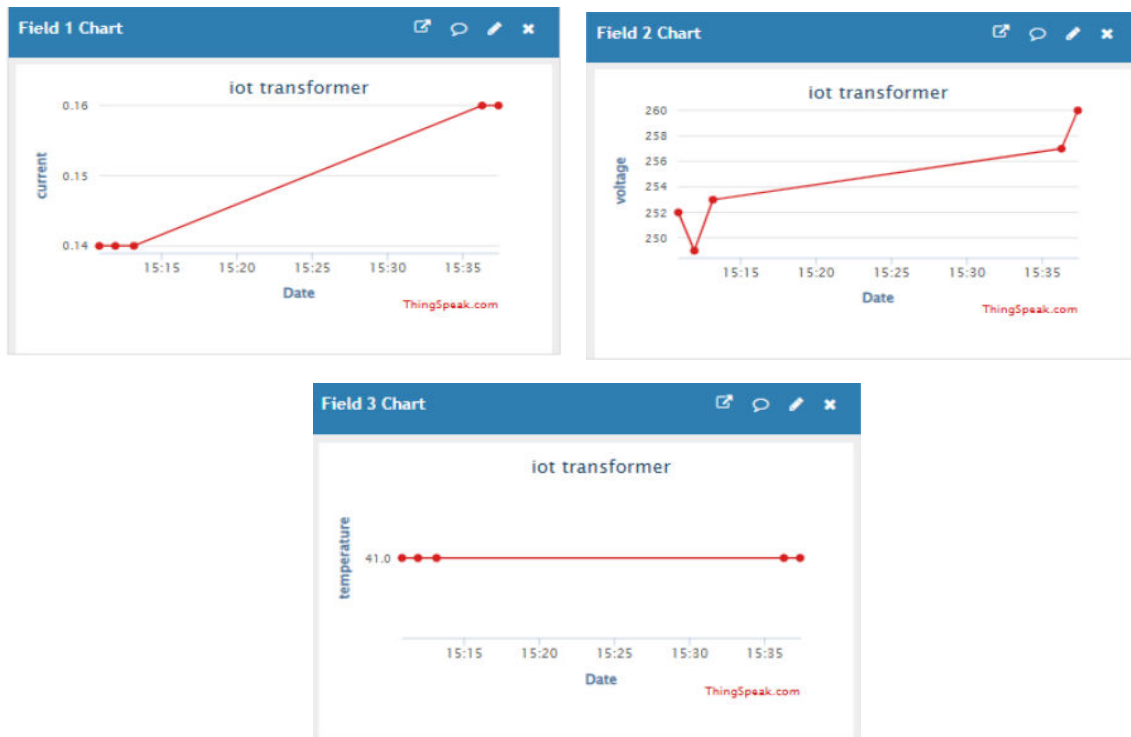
Field 1 Chart

iot transformer

current

0.16

0.15

0.14

15:15 15:20 15:25 15:30 15:35

Date

ThingSpeak.com

Field 2 Chart

iot transformer

voltage

260

258

256

254

252

250

15:15 15:20 15:25 15:30 15:35

Date

ThingSpeak.com

Field 3 Chart

iot transformer

temperature

41.0

15:15 15:20 15:25 15:30 15:35

Date

ThingSpeak.com